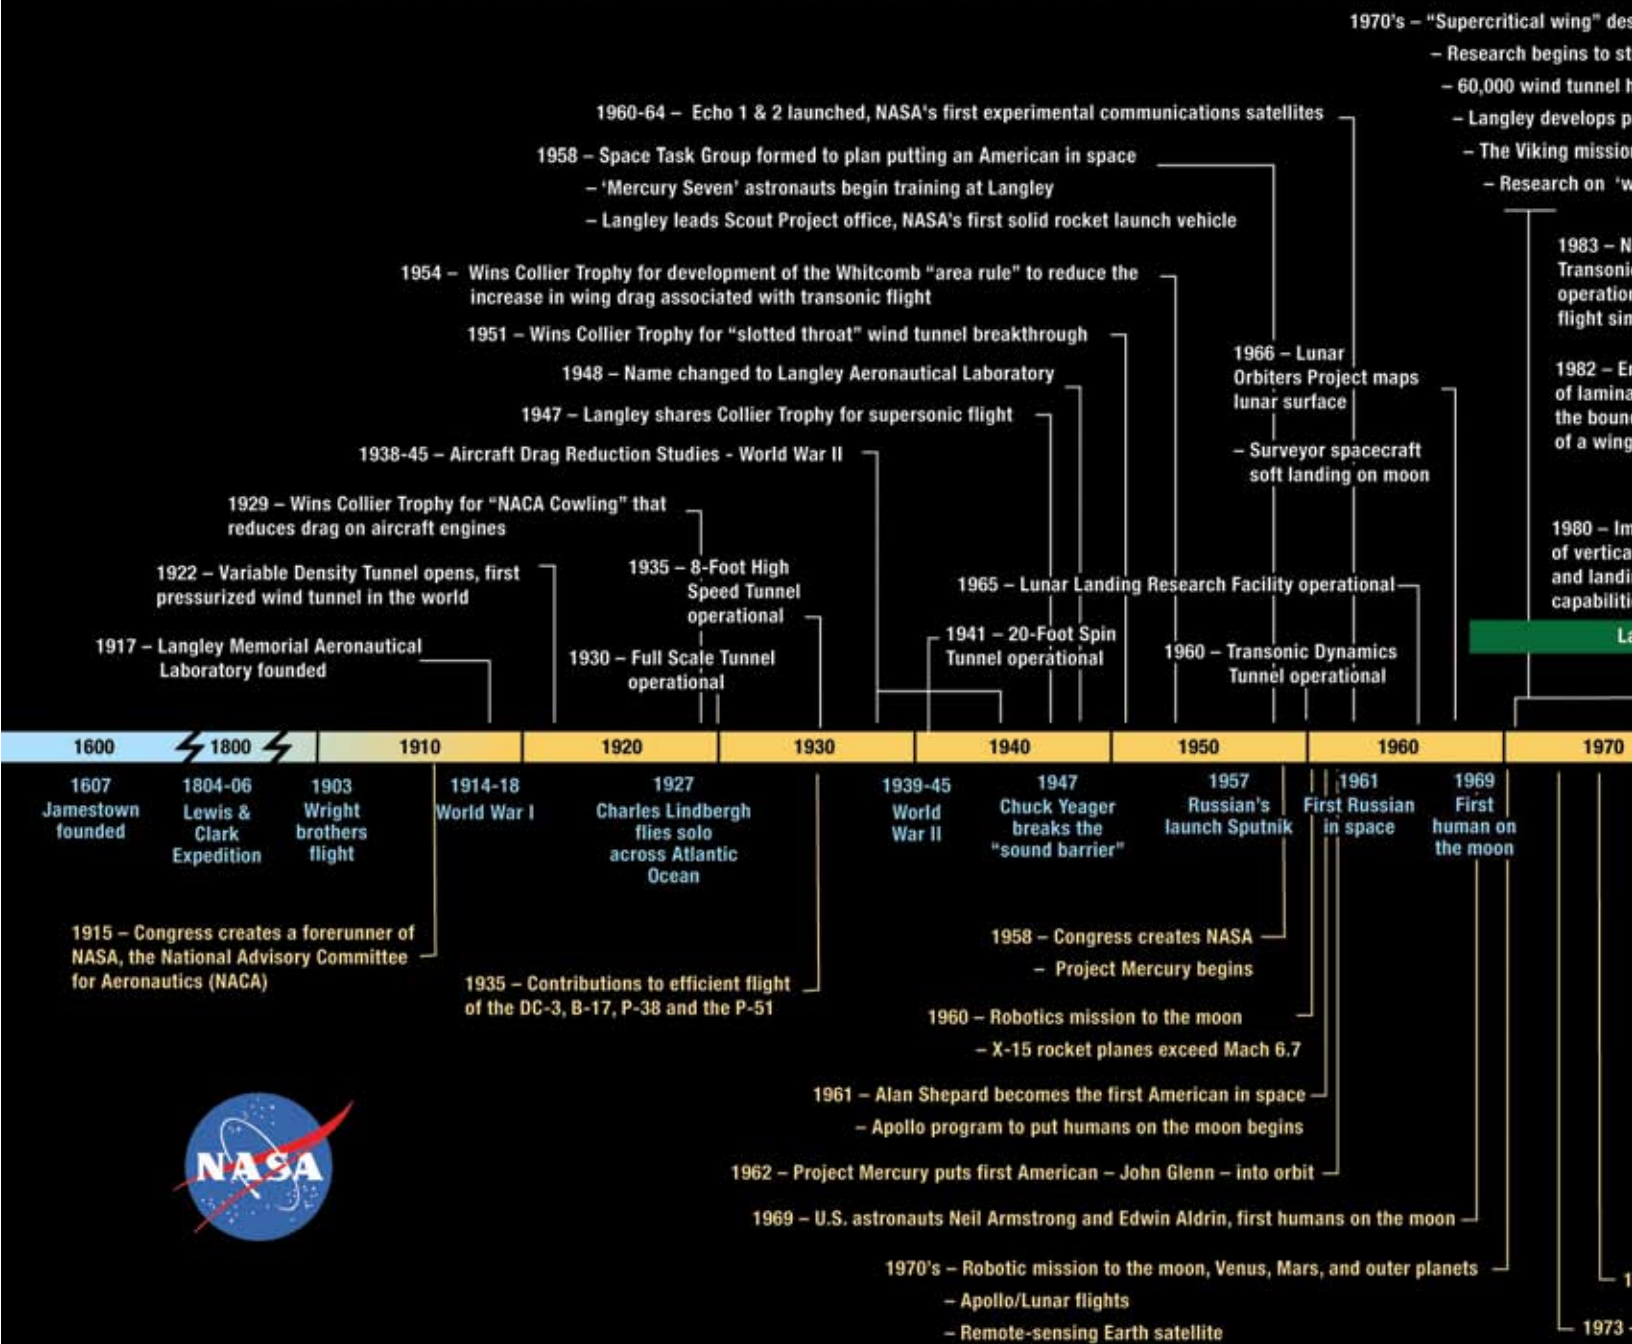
1970's – "Supercritical wing" des
– Research begins to st
– 60,000 wind tunnel h
– Langley develops p
– The Viking missio
– Research on 'w

1960-64 – Echo 1 & 2 launched, NASA's first experimental communications satellites

1958 – Space Task Group formed to plan putting an American in space
– 'Mercury Seven' astronauts begin training at Langley
– Langley leads Scout Project office, NASA's first solid rocket launch vehicle

1954 – Wins Collier Trophy for development of the Whitcomb "area rule" to reduce the increase in wing drag associated with transonic flight

1951 – Wins Collier Trophy for "slotted throat" wind tunnel breakthrough

1948 – Name changed to Langley Aeronautical Laboratory

1947 – Langley shares Collier Trophy for supersonic flight

1938-45 – Aircraft Drag Reduction Studies - World War II

1929 – Wins Collier Trophy for "NACA Cowling" that reduces drag on aircraft engines

1922 – Variable Density Tunnel opens, first pressurized wind tunnel in the world

1917 – Langley Memorial Aeronautical Laboratory founded

1935 – 8-Foot High Speed Tunnel operational

1930 – Full Scale Tunnel operational

1941 – 20-Foot Spin Tunnel operational

1965 – Lunar Landing Research Facility operational

1966 – Lunar Orbiters Project maps lunar surface
– Surveyor spacecraft soft landing on moon

1960 – Transonic Dynamics Tunnel operational

1983 – N
Transoni
operation
flight sim

1982 – E
of lamina
the boun
of a wing

1980 – Im
of vertica
and landi
capabiliti

La

1600 1800 1910 1920 1930 1940 1950 1960 1970

1607 Jamestown founded
1804-06 Lewis & Clark Expedition
1903 Wright brothers flight
1914-18 World War I
1927 Charles Lindbergh flies solo across Atlantic Ocean
1939-45 World War II
1947 Chuck Yeager breaks the "sound barrier"
1957 Russian's launch Sputnik
1961 First Russian in space
1969 First human on the moon

1915 – Congress creates a forerunner of NASA, the National Advisory Committee for Aeronautics (NACA)

1935 – Contributions to efficient flight of the DC-3, B-17, P-38 and the P-51

1958 – Congress creates NASA
– Project Mercury begins

1960 – Robotics mission to the moon
– X-15 rocket planes exceed Mach 6.7

1961 – Alan Shepard becomes the first American in space
– Apollo program to put humans on the moon begins

1962 – Project Mercury puts first American – John Glenn – into orbit

1969 – U.S. astronauts Neil Armstrong and Edwin Aldrin, first humans on the moon

1970's – Robotic mission to the moon, Venus, Mars, and outer planets
– Apollo/Lunar flights
– Remote-sensing Earth satellite

1
1973

NASA